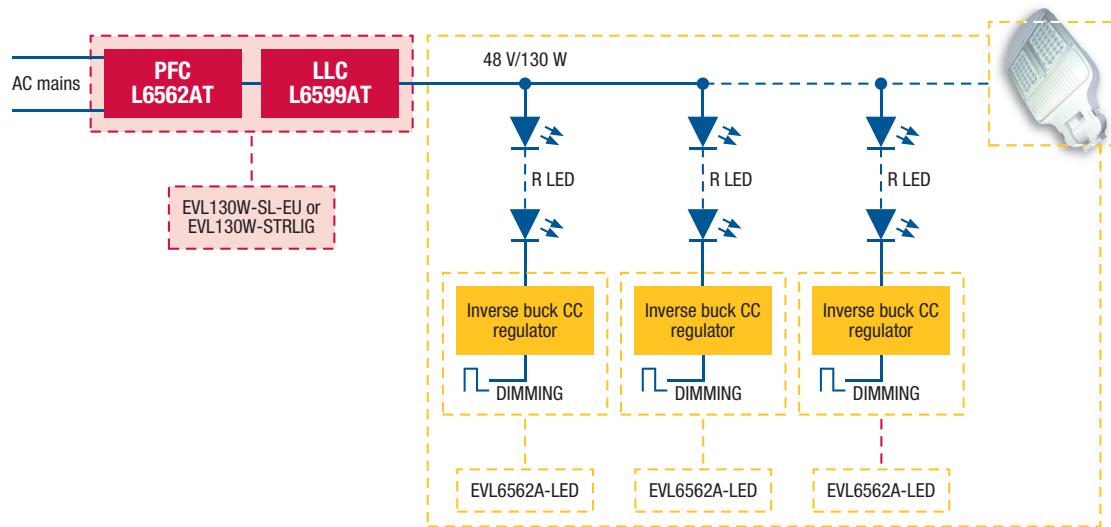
AC mains

PFC
L6562AT

LLC
L6599AT

EVL130W-SL-EU or
EVL130W-STRLIG

48 V/130 W

R LED

R LED

R LED

Inverse buck CC regulator

DIMMING

Inverse buck CC regulator

DIMMING

Inverse buck CC regulator

DIMMING

EVL6562A-LED

EVL6562A-LED

EVL6562A-LED